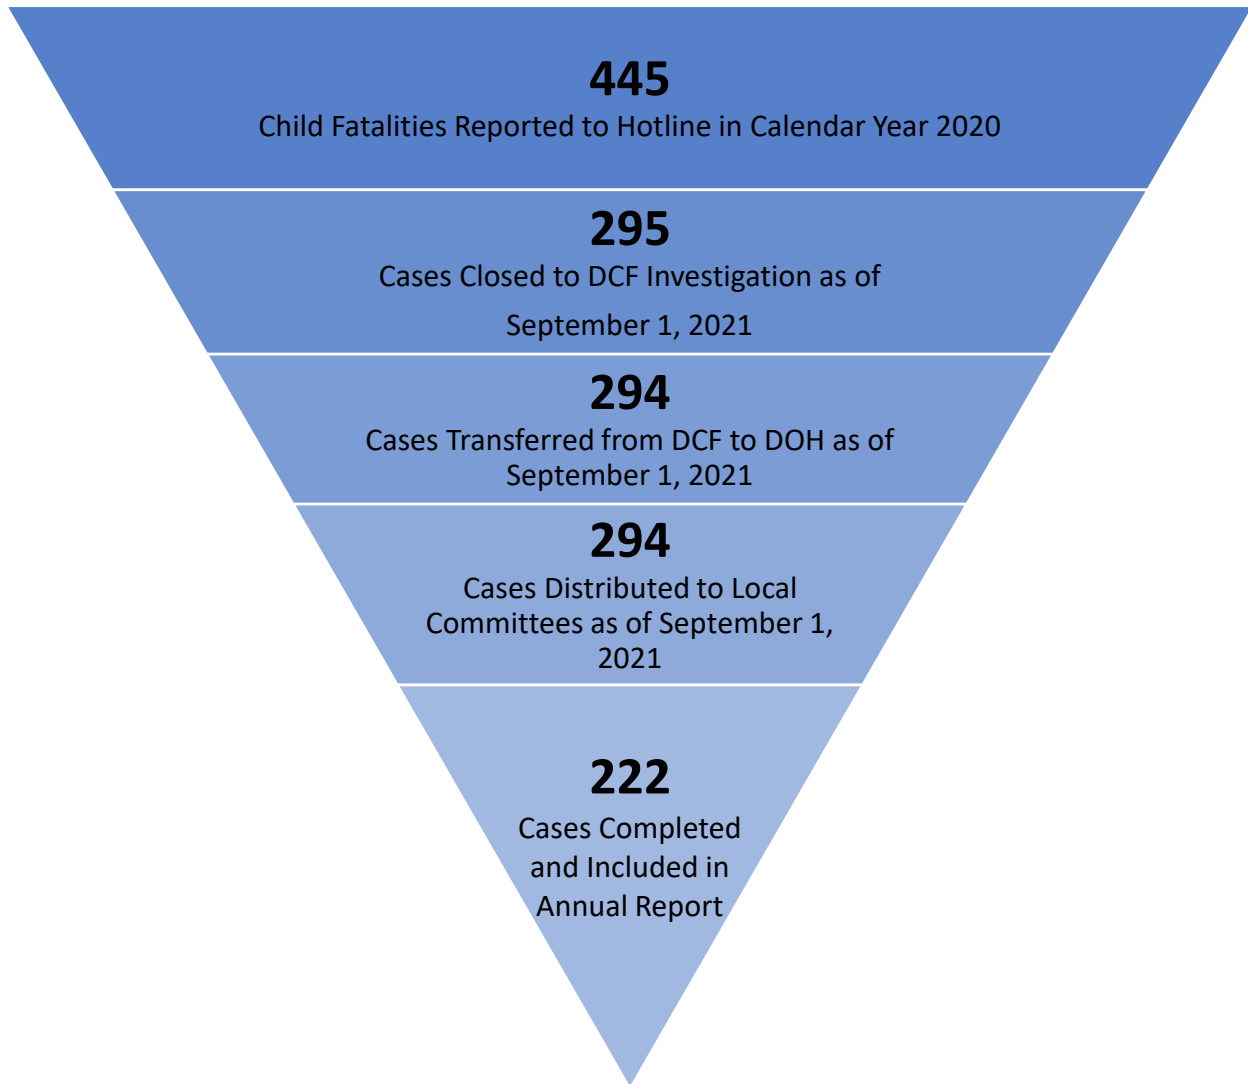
445
Child Fatalities Reported to Hotline in Calendar Year 2020

295
Cases Closed to DCF Investigation as of September 1, 2021

294
Cases Transferred from DCF to DOH as of September 1, 2021

294
Cases Distributed to Local Committees as of September 1, 2021

222
Cases Completed and Included in Annual Report